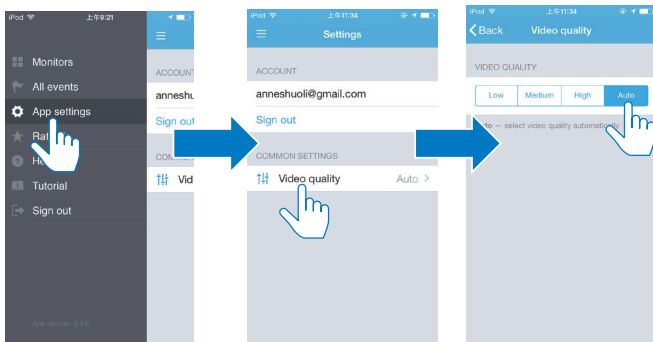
iPod 上午9:21

Monitors
All events
App settings
Ra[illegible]
He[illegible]
Tutorial
Sign out

App version: 2.3.0

ACCOUNT
anneshuli
Sign out
COMM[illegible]
Vid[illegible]

iPod 上午11:34
Settings
ACCOUNT
anneshuoli@gmail.com
Sign out
COMMON SETTINGS
Video quality Auto >

iPod 上午11:34
< Back Video quality
VIDEO QUALITY
| Low | Medium | High | Auto |
|---|---|---|---|

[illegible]to — select video quality automatically